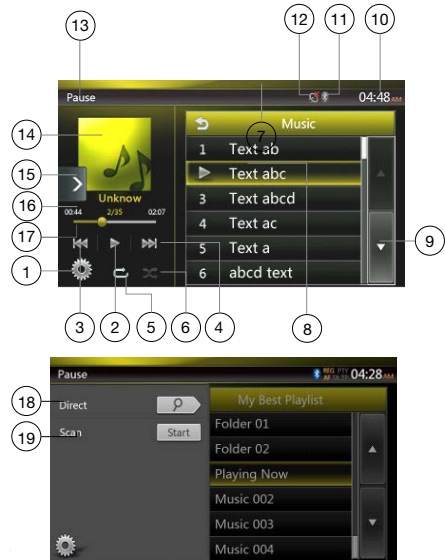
13
12
11
10
Pause
04:48 AM
14
7
Music
1 Text ab
15
Text abc
Unknow
3 Text abcd
16
00:44
2/35
02:07
4 Text ac
17
5 Text a
9
1
6 abcd text
3
2
5
6
4
8

Pause
REG PTY AF TA
04:28 AM
18
Direct
My Best Playlist
Folder 01
19
Scan
Start
Folder 02
Playing Now
Music 002
Music 003
Music 004